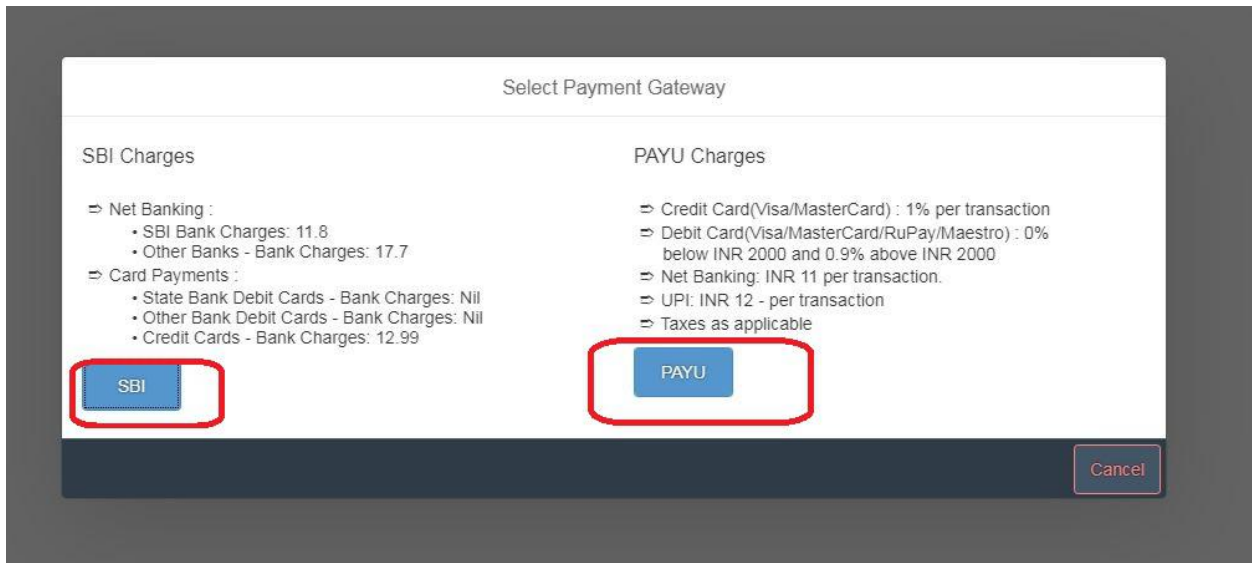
Select Payment Gateway

SBI Charges

⇨ Net Banking :
• SBI Bank Charges: 11.8
• Other Banks - Bank Charges: 17.7
⇨ Card Payments :
• State Bank Debit Cards - Bank Charges: Nil
• Other Bank Debit Cards - Bank Charges: Nil
• Credit Cards - Bank Charges: 12.99

SBI

PAYU Charges

⇨ Credit Card(Visa/MasterCard) : 1% per transaction
⇨ Debit Card(Visa/MasterCard/RuPay/Maestro) : 0% below INR 2000 and 0.9% above INR 2000
⇨ Net Banking: INR 11 per transaction.
⇨ UPI: INR 12 - per transaction
⇨ Taxes as applicable

PAYU

Cancel